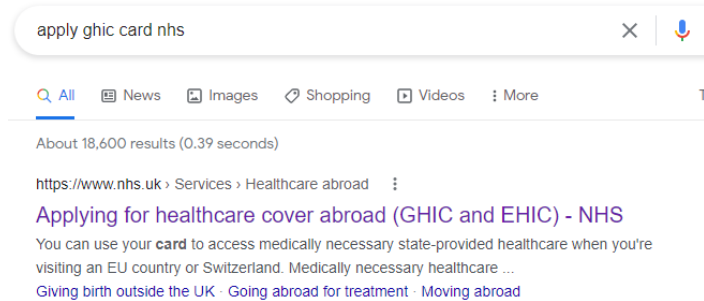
apply ghic card nhs

All News Images Shopping Videos More

About 18,600 results (0.39 seconds)

https://www.nhs.uk › Services › Healthcare abroad

Applying for healthcare cover abroad (GHIC and EHIC) - NHS

You can use your card to access medically necessary state-provided healthcare when you're visiting an EU country or Switzerland. Medically necessary healthcare ...

Giving birth outside the UK · Going abroad for treatment · Moving abroad